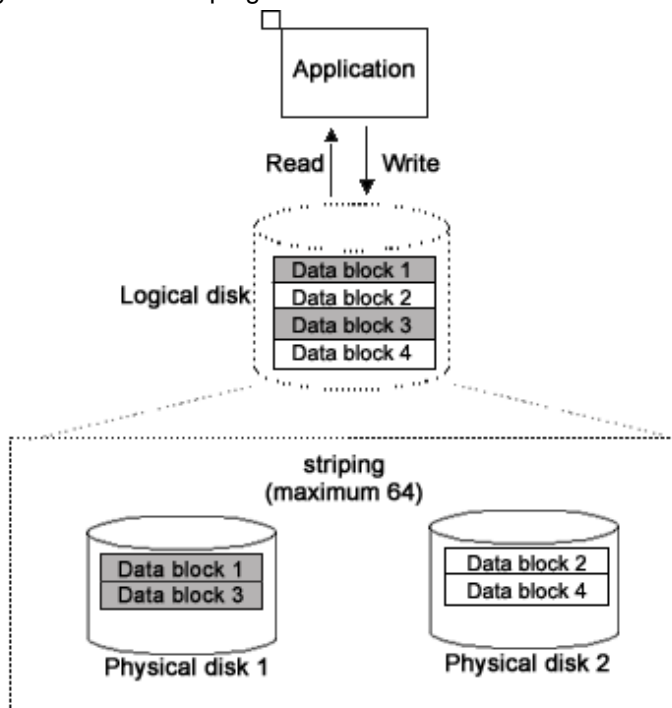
Application

Read

Write

Logical disk

Data block 1
Data block 2
Data block 3
Data block 4

striping
(maximum 64)

Data block 1
Data block 3

Physical disk 1

Data block 2
Data block 4

Physical disk 2